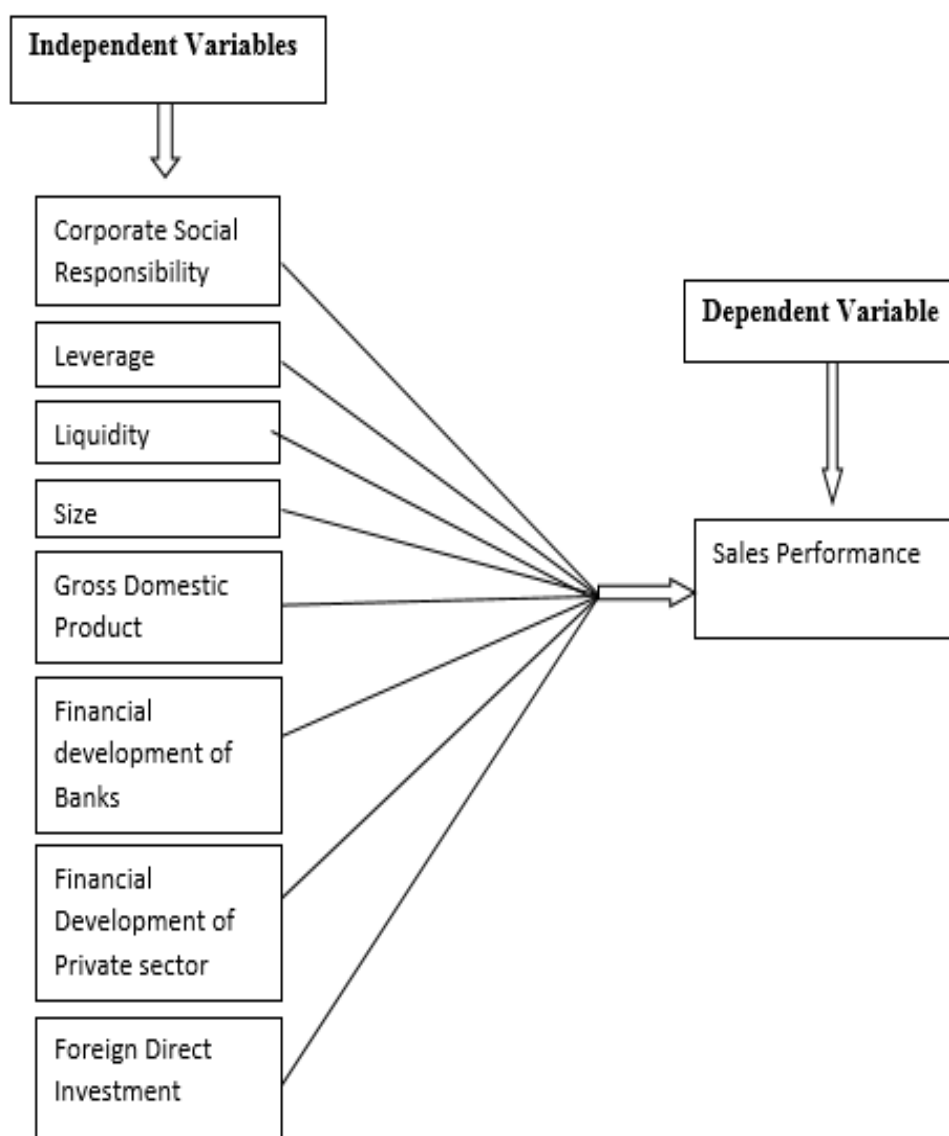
Independent Variables

Corporate Social Responsibility

Leverage

Liquidity

Size

Gross Domestic Product

Financial development of Banks

Financial Development of Private sector

Foreign Direct Investment

Dependent Variable

Sales Performance